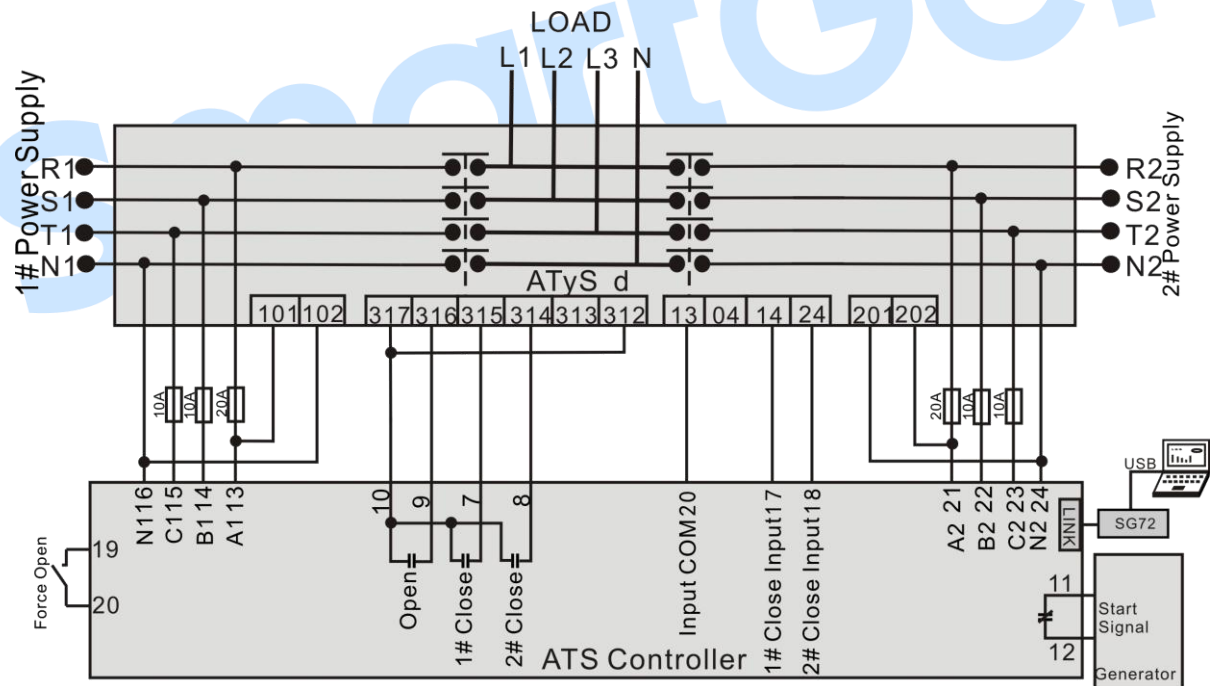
LOAD
L1 L2 L3 N

1# Power Supply
R1
S1
T1
N1

2# Power Supply
R2
S2
T2
N2

ATyS d

| 101 | 102 |
|---|---|

| 317 | 316 | 315 | 314 | 313 | 312 |
|---|---|---|---|---|---|

| 13 | 04 | 14 | 24 |
|---|---|---|---|

| 201 | 202 |
|---|---|

10A 10A 20A

20A 10A 10A

N116 C115 B114 A113

10 9 7 8

Open
1# Close
2# Close

Input COM20
1# Close Input17
2# Close Input18

A2 21 B2 22 C2 23 N2 24

LINK
SG72
USB

Force Open
19
20

ATS Controller

11
12
Start Signal
Generator